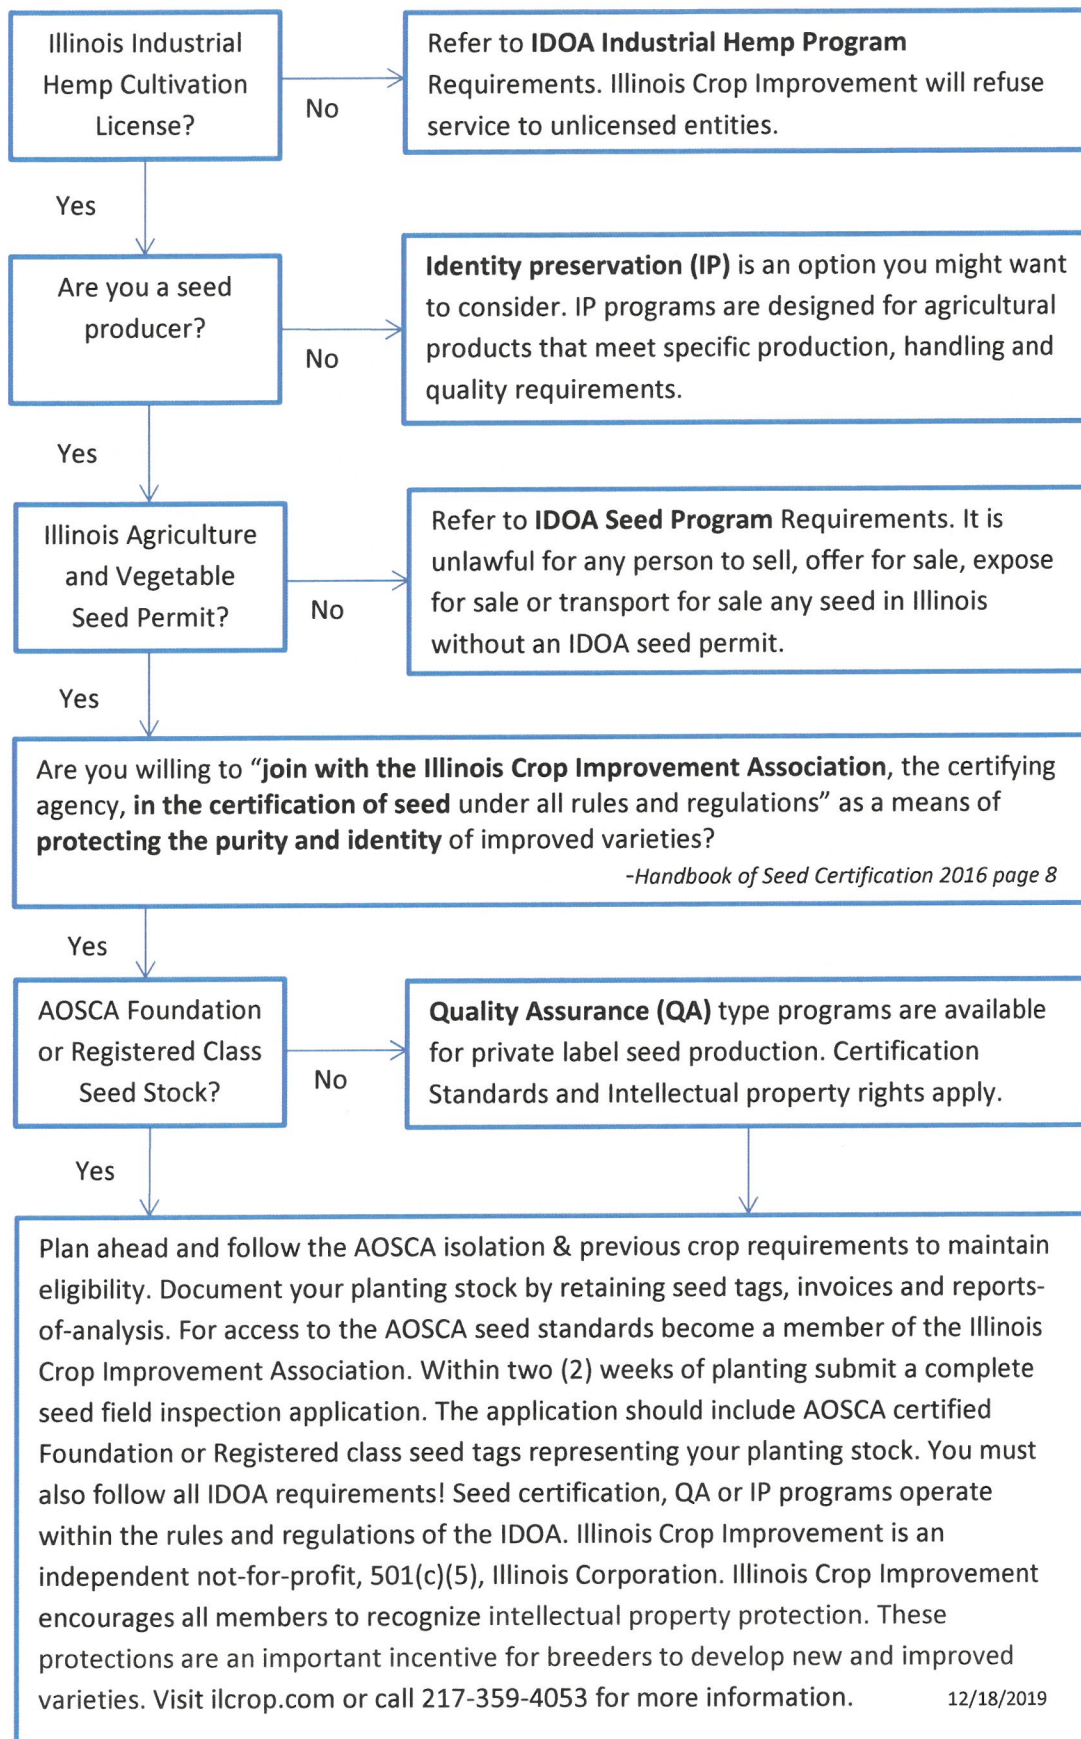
Illinois Industrial Hemp Cultivation License?

No

Refer to IDOA Industrial Hemp Program Requirements. Illinois Crop Improvement will refuse service to unlicensed entities.

Yes

Are you a seed producer?

No

Identity preservation (IP) is an option you might want to consider. IP programs are designed for agricultural products that meet specific production, handling and quality requirements.

Yes

Illinois Agriculture and Vegetable Seed Permit?

No

Refer to IDOA Seed Program Requirements. It is unlawful for any person to sell, offer for sale, expose for sale or transport for sale any seed in Illinois without an IDOA seed permit.

Yes

Are you willing to "join with the Illinois Crop Improvement Association, the certifying agency, in the certification of seed under all rules and regulations" as a means of protecting the purity and identity of improved varieties?

-Handbook of Seed Certification 2016 page 8

Yes

AOSCA Foundation or Registered Class Seed Stock?

No

Quality Assurance (QA) type programs are available for private label seed production. Certification Standards and Intellectual property rights apply.

Yes

Plan ahead and follow the AOSCA isolation & previous crop requirements to maintain eligibility. Document your planting stock by retaining seed tags, invoices and reports-of-analysis. For access to the AOSCA seed standards become a member of the Illinois Crop Improvement Association. Within two (2) weeks of planting submit a complete seed field inspection application. The application should include AOSCA certified Foundation or Registered class seed tags representing your planting stock. You must also follow all IDOA requirements! Seed certification, QA or IP programs operate within the rules and regulations of the IDOA. Illinois Crop Improvement is an independent not-for-profit, 501(c)(5), Illinois Corporation. Illinois Crop Improvement encourages all members to recognize intellectual property protection. These protections are an important incentive for breeders to develop new and improved varieties. Visit ilcrop.com or call 217-359-4053 for more information. 12/18/2019